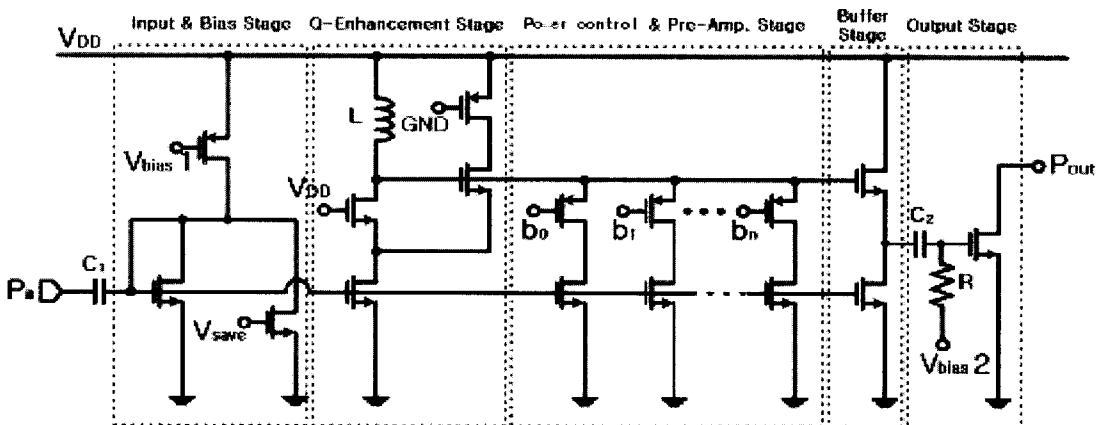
$V_{DD}$

Input & Bias Stage

Q-Enhancement Stage

Po-er control & Pre-Amp. Stage

Buffer Stage

Output Stage

L

GND

$V_{bias}$ 1

$V_{DD}$

$b_0$

$b_1$

$b_n$

$C_2$

$P_{out}$

$P_{in}$

$C_1$

$V_{save}$

R

$V_{bias}$ 2